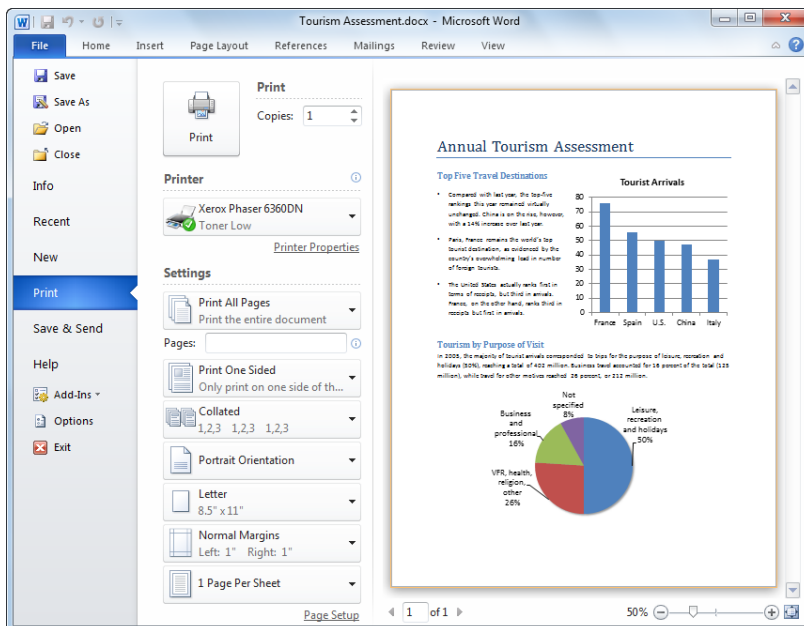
Tourism Assessment.docx - Microsoft Word

File Home Insert Page Layout References Mailings Review View

Save
Save As
Open
Close
Info
Recent
New
Print
Save & Send
Help
Add-Ins
Options
Exit

Print

Copies: 1

Print

Printer

Xerox Phaser 6360DN
Toner Low

Printer Properties

Settings

Print All Pages
Print the entire document

Pages:

Print One Sided
Only print on one side of th...

Collated
1,2,3 1,2,3 1,2,3

Portrait Orientation

Letter
8.5" x 11"

Normal Margins
Left: 1" Right: 1"

1 Page Per Sheet

Page Setup

Annual Tourism Assessment

Top Five Travel Destinations

• Compared with last year, the top-five rankings this year remained virtually unchanged. China is on the rise, however, with a 14% increase over last year.

• Paris, France remains the world's top tourist destination, as evidenced by the country's overwhelming lead in number of foreign tourists.

• The United States actually ranks first in terms of receipts, but third in arrivals. France, on the other hand, ranks third in receipts but first in arrivals.

Tourist Arrivals

80
70
60
50
40
30
20
10
0

France Spain U.S. China Italy

Tourism by Purpose of Visit

In 2005, the majority of tourist arrivals corresponded to trips for the purpose of leisure, recreation and holidays (50%), reaching a total of 402 million. Business travel accounted for 16 percent of the total (125 million), while travel for other motives reached 26 percent, or 212 million.

Not specified 8%

Leisure, recreation and holidays 50%

Business and professional 16%

VFR, health, religion, other 26%

1 of 1

50%